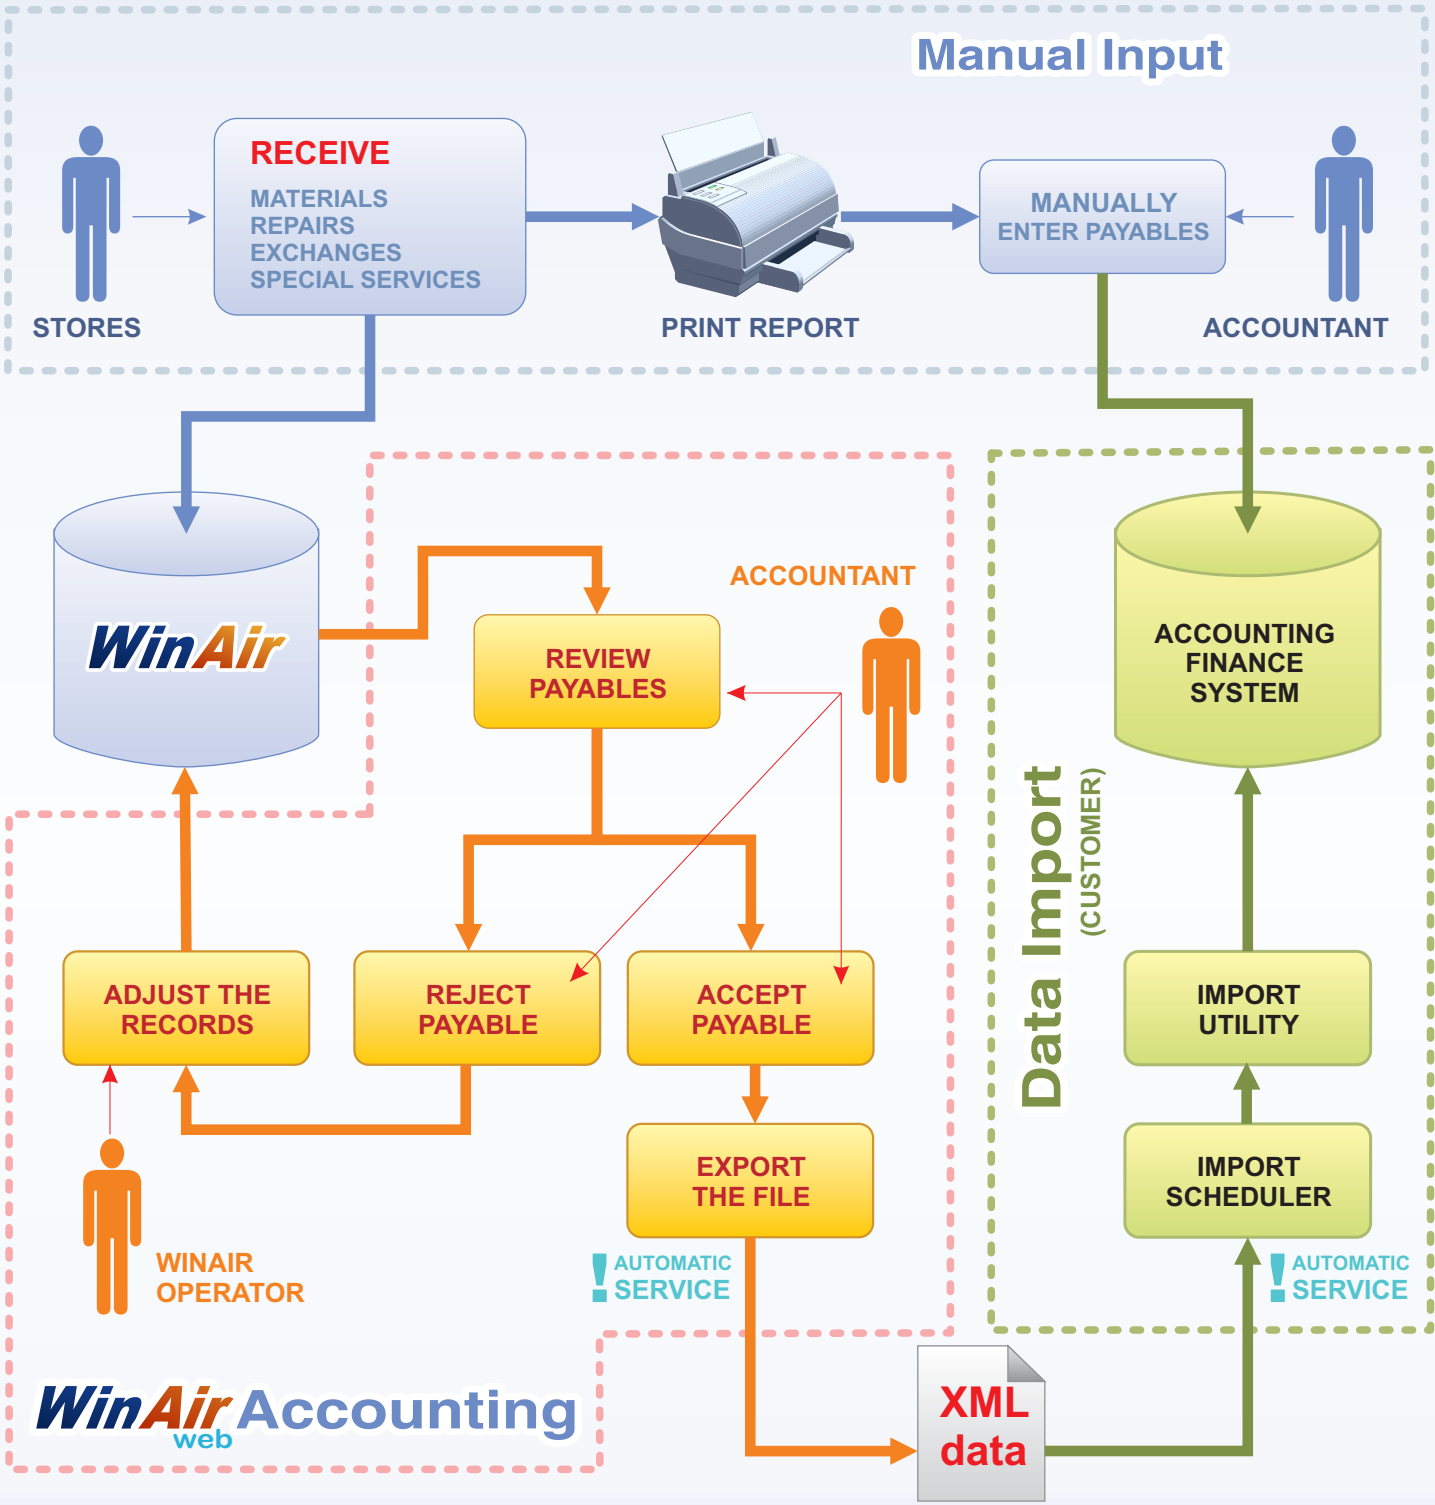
Manual Input

STORES

RECEIVE
MATERIALS
REPAIRS
EXCHANGES
SPECIAL SERVICES

PRINT REPORT

MANUALLY ENTER PAYABLES

ACCOUNTANT

WinAir

ACCOUNTANT

REVIEW PAYABLES

ACCOUNTING FINANCE SYSTEM

Data Import (CUSTOMER)

ADJUST THE RECORDS

REJECT PAYABLE

ACCEPT PAYABLE

IMPORT UTILITY

EXPORT THE FILE

IMPORT SCHEDULER

WINAIR OPERATOR

! AUTOMATIC SERVICE

! AUTOMATIC SERVICE

WinAir web Accounting

XML data